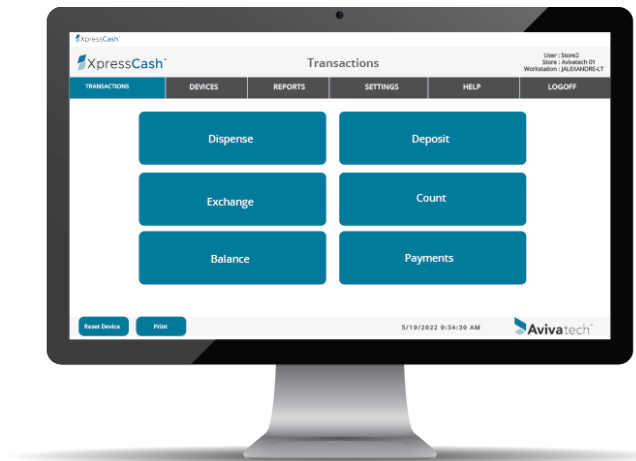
XpressCash

XpressCash™

Transactions

User : Store2
Store : Aviatech 01
Workstation : JALEXANDRE-LT

TRANSACTIONS | DEVICES | REPORTS | SETTINGS | HELP | LOGOFF

Dispense

Deposit

Exchange

Count

Balance

Payments

Reset Device

Print

5/19/2022 9:34:30 AM

Avivatech™